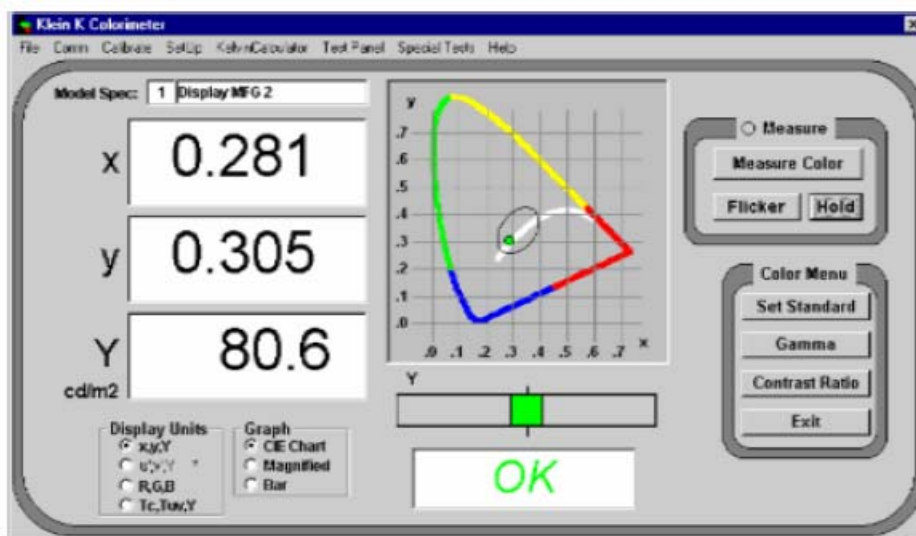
Klein K Colorimeter

File Comm Calibrate SetUp KelvinCalculator Test Panel Special Tests Help

Model Spec: 1 Display MFG 2

x 0.281

y 0.305

Y 80.6
cd/m2

y
.7
.6
.5
.4
.3
.2
.1
.0
.0 .1 .2 .3 .4 .5 .6 .7 x

Y

OK

Measure
Measure Color
Flicker Hold

Color Menu
Set Standard
Gamma
Contrast Ratio
Exit

Display Units
x,y,Y
u',v',Y
R,G,B
Tc,Tuv,Y

Graph
CIE Chart
Magnified
Bar